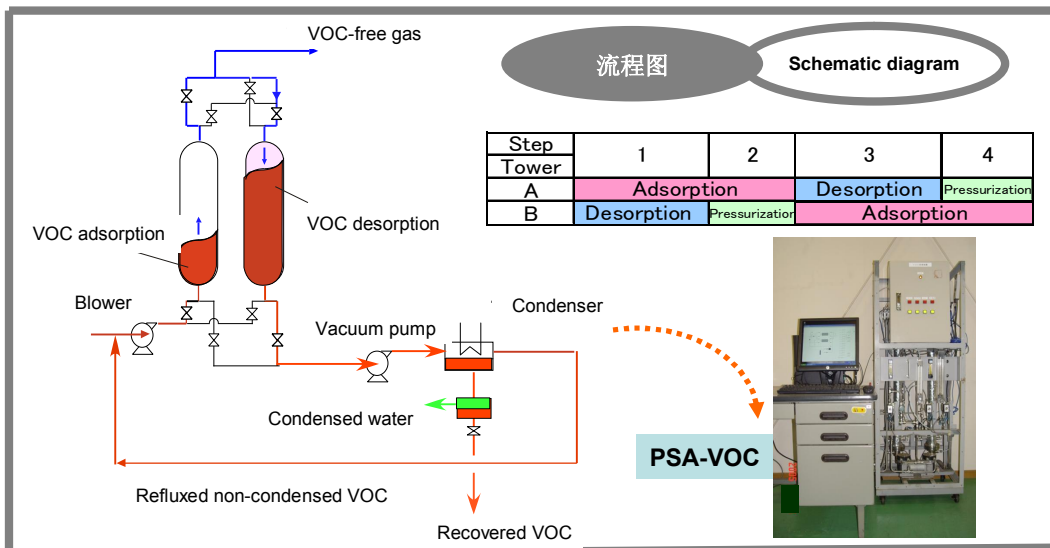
VOC-free gas

流程图

Schematic diagram

| Step / Tower | 1 | 2 | 3 | 4 |
|---|---|---|---|---|
| A | Adsorption | | Desorption | Pressurization |
| B | Desorption | Pressurization | Adsorption | |

VOC adsorption

VOC desorption

Blower

Condenser

Vacuum pump

Condensed water

PSA-VOC

Refluxed non-condensed VOC

Recovered VOC